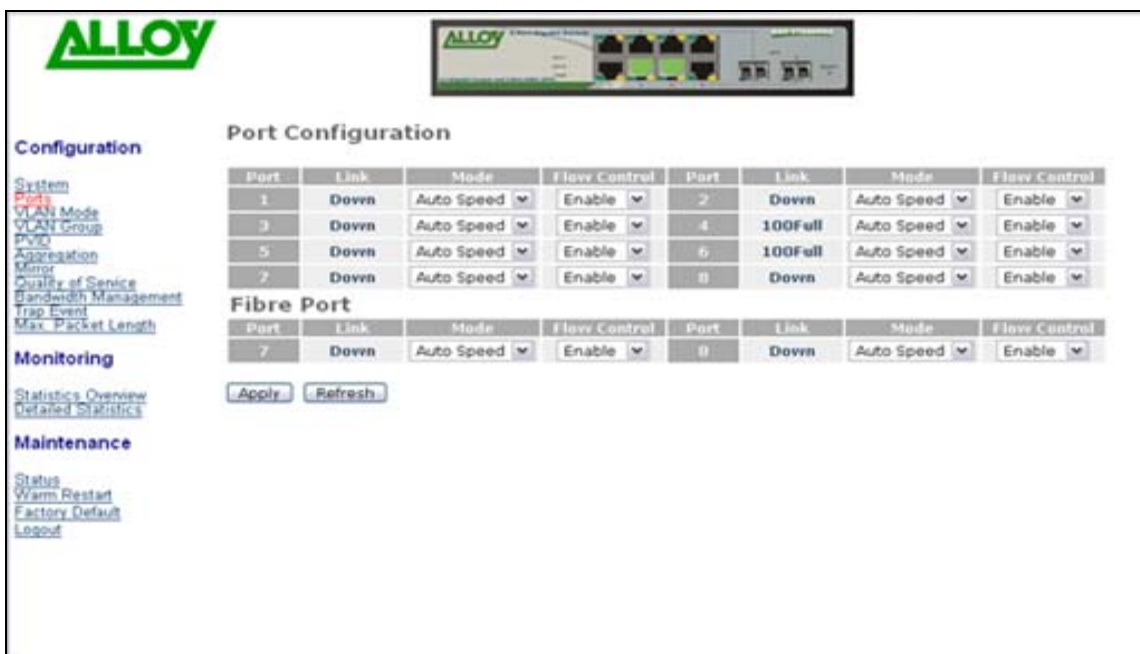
ALLOY

ALLOY

Configuration

System
Ports
VLAN Mode
VLAN Group
PVID
Aggregation
Mirror
Quality of Service
Bandwidth Management
Trap Event
Max. Packet Length

Monitoring

Statistics Overview
Detailed Statistics

Maintenance

Status
Warm Restart
Factory Default
Logout

Port Configuration

| Port | Link | Mode | Flow Control | Port | Link | Mode | Flow Control |
|---|---|---|---|---|---|---|---|
| 1 | Down | Auto Speed | Enable | 2 | Down | Auto Speed | Enable |
| 3 | Down | Auto Speed | Enable | 4 | 100Full | Auto Speed | Enable |
| 5 | Down | Auto Speed | Enable | 6 | 100Full | Auto Speed | Enable |
| 7 | Down | Auto Speed | Enable | 8 | Down | Auto Speed | Enable |

Fibre Port

| Port | Link | Mode | Flow Control | Port | Link | Mode | Flow Control |
|---|---|---|---|---|---|---|---|
| 7 | Down | Auto Speed | Enable | 8 | Down | Auto Speed | Enable |

Apply Refresh